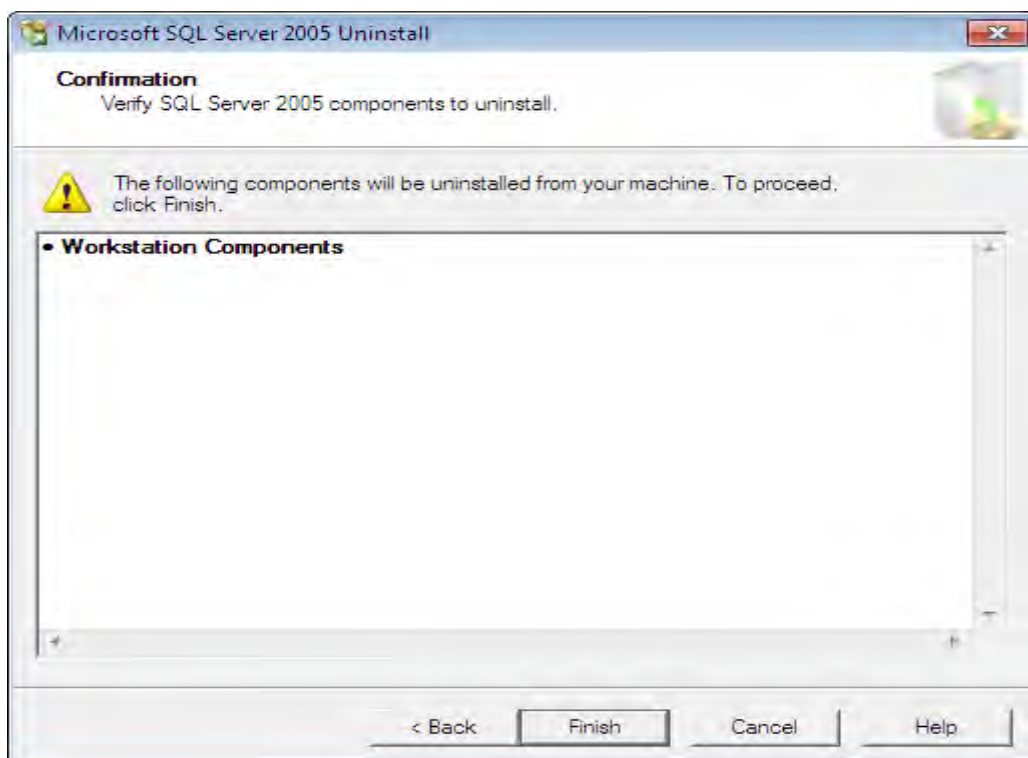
Microsoft SQL Server 2005 Uninstall

Confirmation
Verify SQL Server 2005 components to uninstall.

The following components will be uninstalled from your machine. To proceed, click Finish.

• Workstation Components

< Back
Finish
Cancel
Help